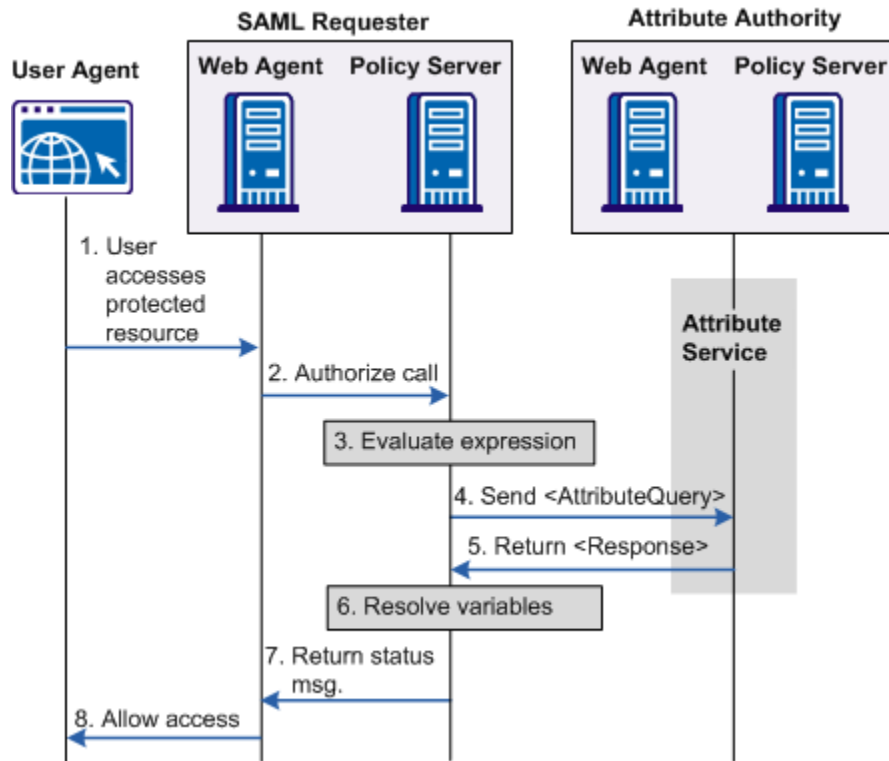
SAML Requester

Attribute Authority

User Agent

Web Agent

Policy Server

Web Agent

Policy Server

1. User accesses protected resource

Attribute Service

2. Authorize call

3. Evaluate expression

4. Send <AttributeQuery>

5. Return <Response>

6. Resolve variables

7. Return status msg.

8. Allow access